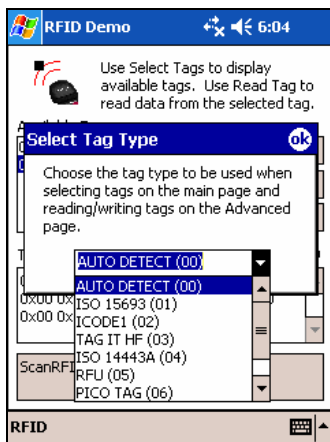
RFID Demo 6:04

Use Select Tags to display available tags. Use Read Tag to read data from the selected tag.

Select Tag Type ok

Choose the tag type to be used when selecting tags on the main page and reading/writing tags on the Advanced page.

AUTO DETECT (00)

AUTO DETECT (00)
ISO 15693 (01)
ICODE1 (02)
TAG IT HF (03)
ISO 14443A (04)
RFU (05)
PICO TAG (06)

0x00 0x
0x00 0x

ScanRF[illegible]

RFID